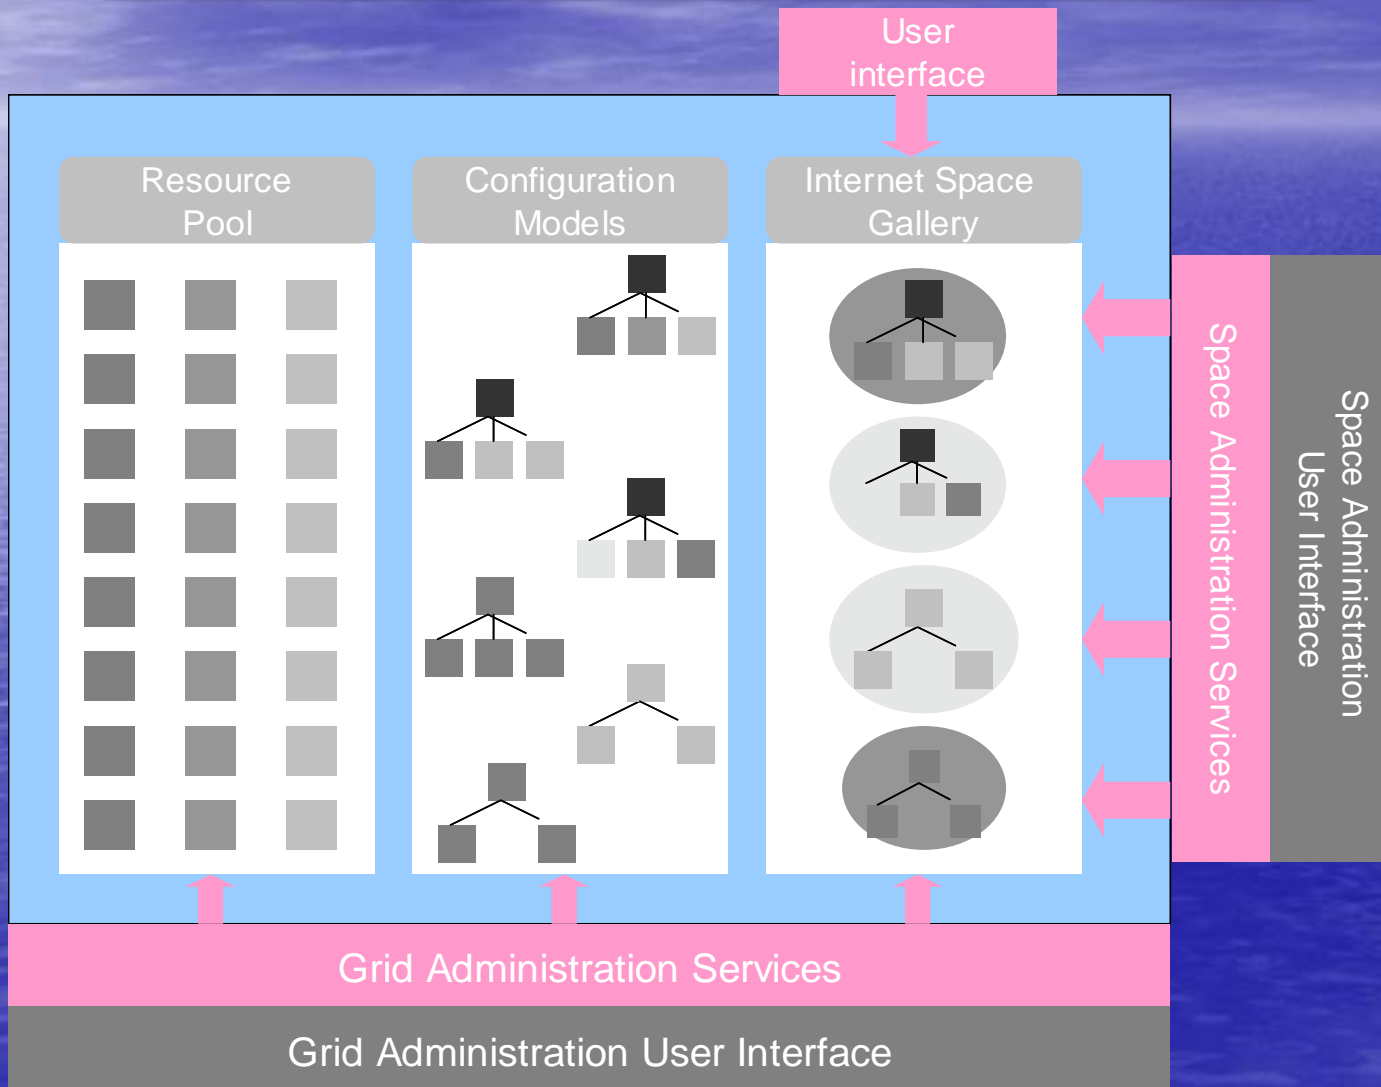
User interface

Resource Pool

Configuration Models

Internet Space Gallery

Space Administration Services

Space Administration User Interface

Grid Administration Services

Grid Administration User Interface